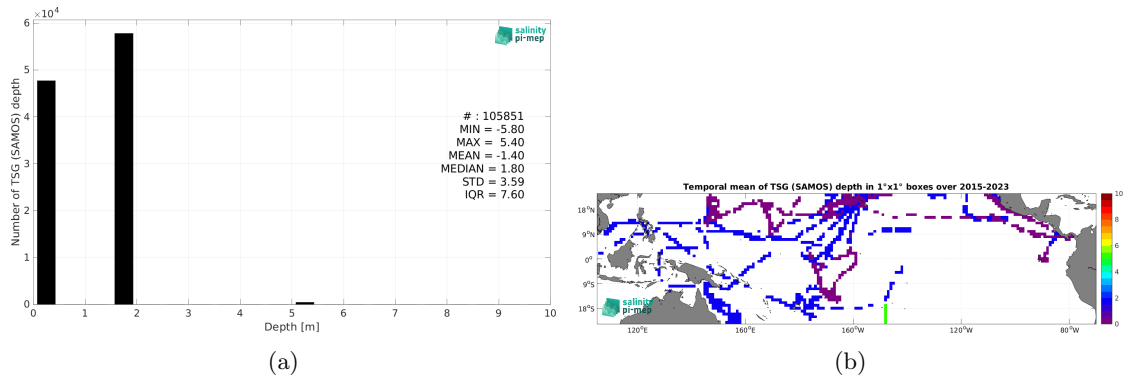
$\times 10^4$

6
5
4
3
2
1
0

Number of TSG (SAMOS) depth

salinity pi-mep

# : 105851
MIN = -5.80
MAX = 5.40
MEAN = -1.40
MEDIAN = 1.80
STD = 3.59
IQR = 7.60

0 1 2 3 4 5 6 7 8 9 10
Depth [m]

(a)

Temporal mean of TSG (SAMOS) depth in 1°x1° boxes over 2015-2023

18°N
9°N
0°
9°S
18°S

120°E 160°E 160°W 120°W 80°W

salinity pi-mep

10
8
6
4
2
0

(b)